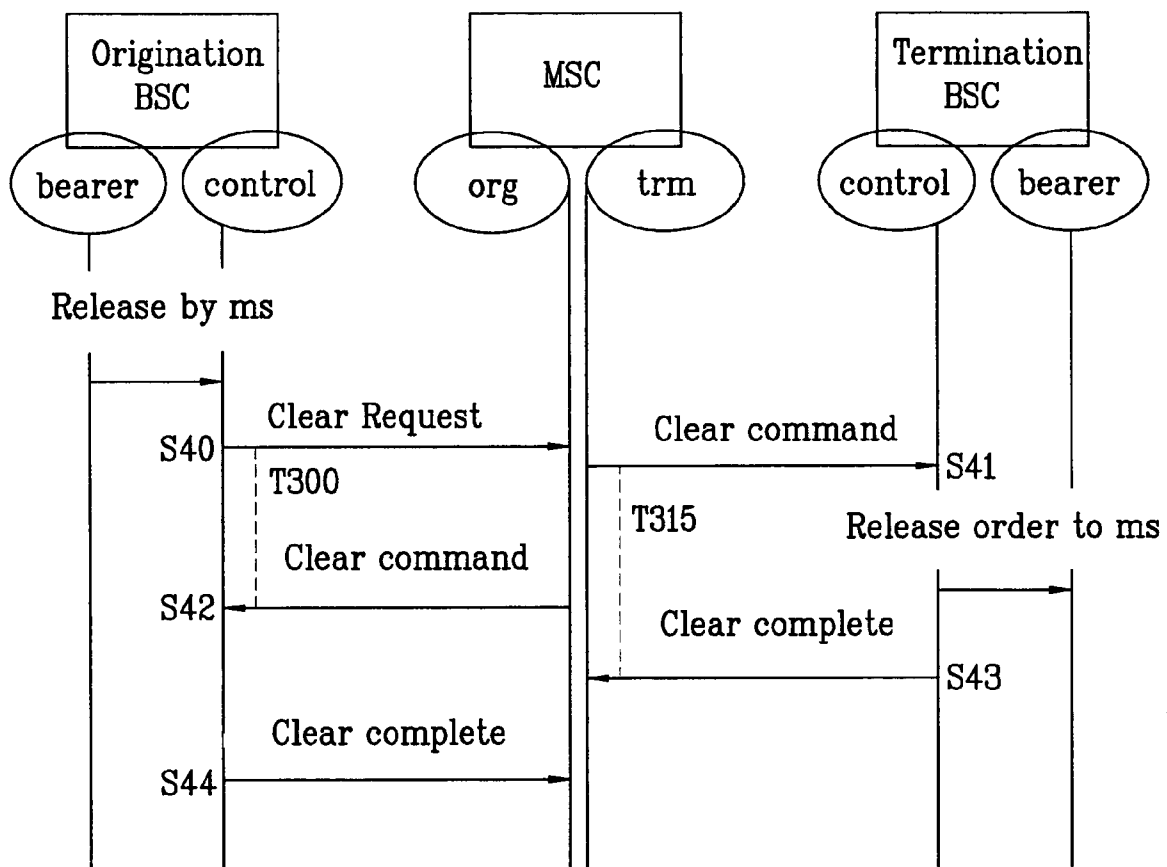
Origination BSC

MSC

Termination BSC

bearer

control

org

trm

control

bearer

Release by ms

Clear Request

S40

T300

Clear command

S41

T315

Release order to ms

Clear command

S42

Clear complete

S43

Clear complete

S44